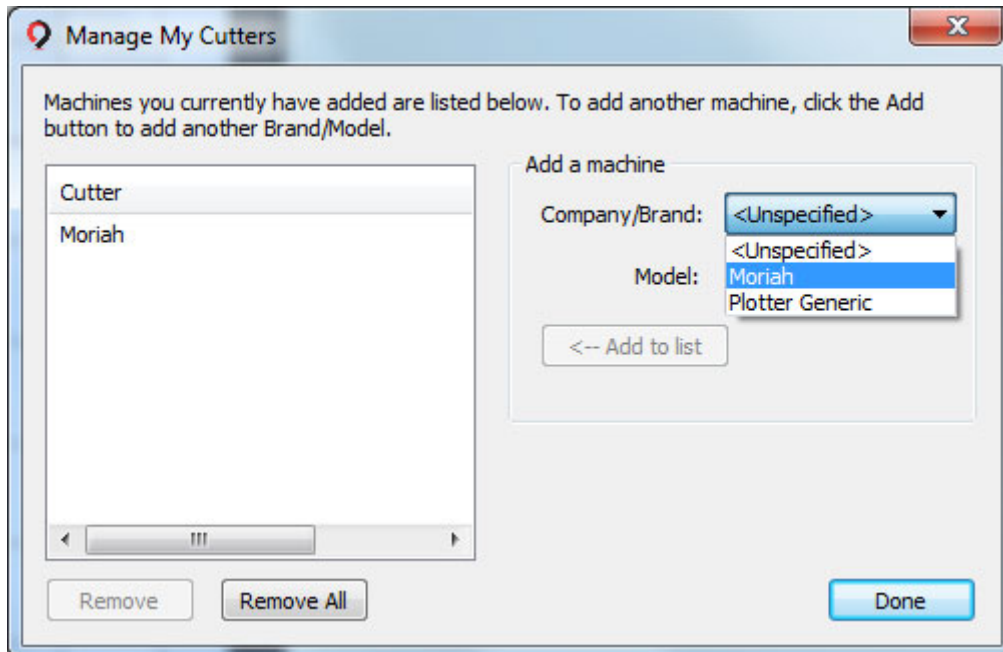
Manage My Cutters

Machines you currently have added are listed below. To add another machine, click the Add button to add another Brand/Model.

| Cutter |
|---|
| Moriah |

Add a machine

Company/Brand: <Unspecified>

<Unspecified>
Moriah
Plotter Generic

Model:

<-- Add to list

Remove

Remove All

Done